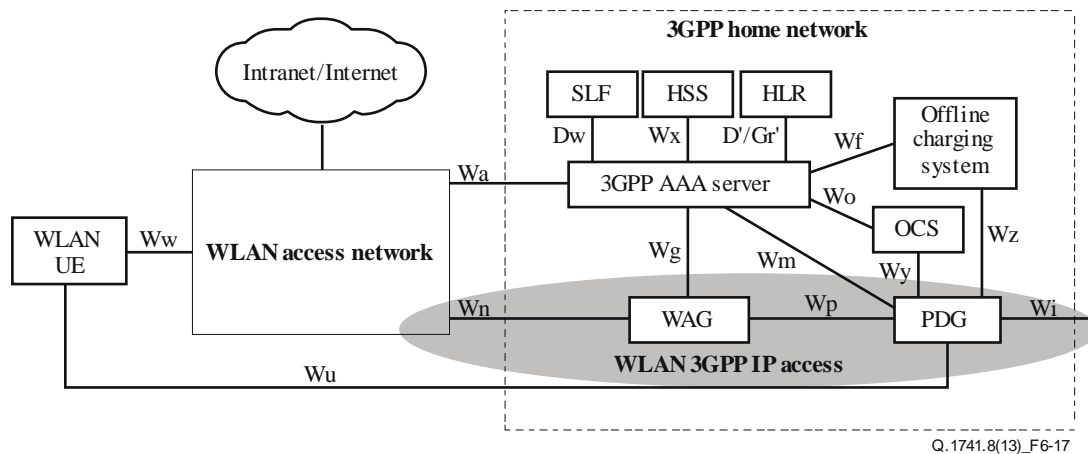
3GPP home network

Intranet/Internet

SLF

HSS

HLR

Offline charging system

Dw

Wx

D'/Gr'

Wf

Wa

3GPP AAA server

Wo

WLAN UE

Ww

WLAN access network

Wg

Wm

OCS

Wz

Wy

Wn

WAG

Wp

PDG

Wi

WLAN 3GPP IP access

Wu

Q.1741.8(13)_F6-17